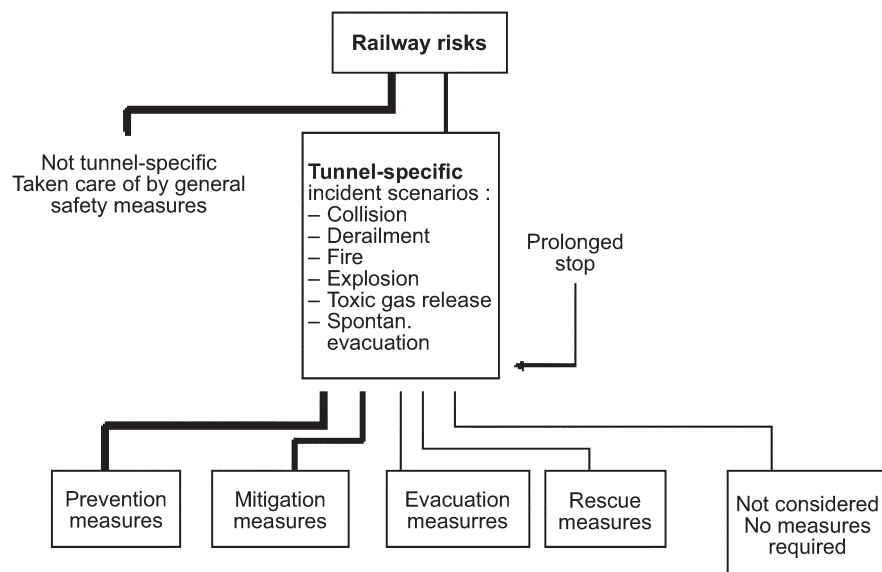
Railway risks

Not tunnel-specific
Taken care of by general safety measures

**Tunnel-specific** incident scenarios :
– Collision
– Derailment
– Fire
– Explosion
– Toxic gas release
– Spontan. evacuation

Prolonged stop

Prevention measures

Mitigation measures

Evacuation measurres

Rescue measures

Not considered
No measures required